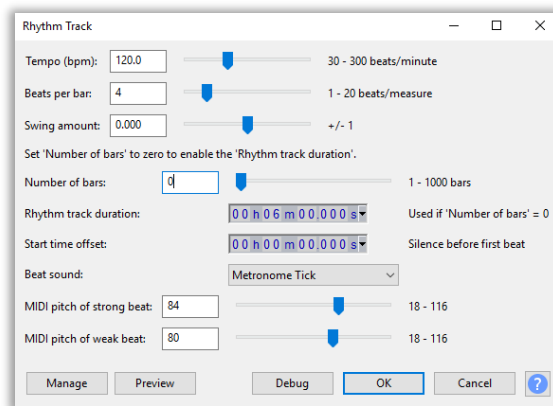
Rhythm Track

Tempo (bpm): 120.0 30 - 300 beats/minute

Beats per bar: 4 1 - 20 beats/measure

Swing amount: 0.000 +/- 1

Set 'Number of bars' to zero to enable the 'Rhythm track duration'.

Number of bars: 0 1 - 1000 bars

Rhythm track duration: 00 h 06 m 00.000 s Used if 'Number of bars' = 0

Start time offset: 00 h 00 m 00.000 s Silence before first beat

Beat sound: Metronome Tick

MIDI pitch of strong beat: 84 18 - 116

MIDI pitch of weak beat: 80 18 - 116

Manage Preview Debug OK Cancel ?